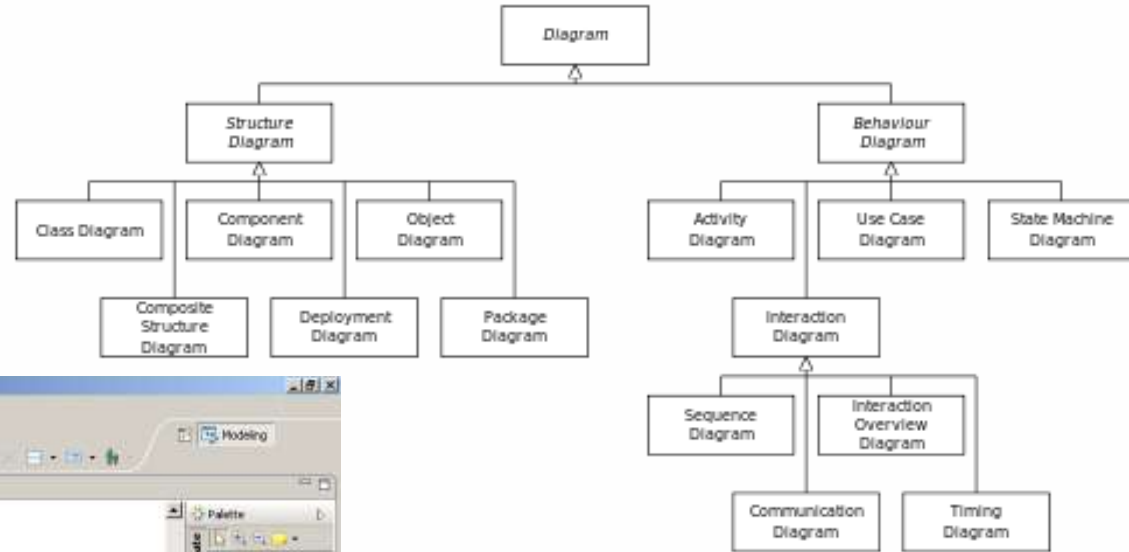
Diagram

Structure Diagram

Behaviour Diagram

Class Diagram

Component Diagram

Object Diagram

Composite Structure Diagram

Deployment Diagram

Package Diagram

Activity Diagram

Use Case Diagram

State Machine Diagram

Interaction Diagram

Sequence Diagram

Interaction Overview Diagram

Communication Diagram

Timing Diagram

Modeling

Palette